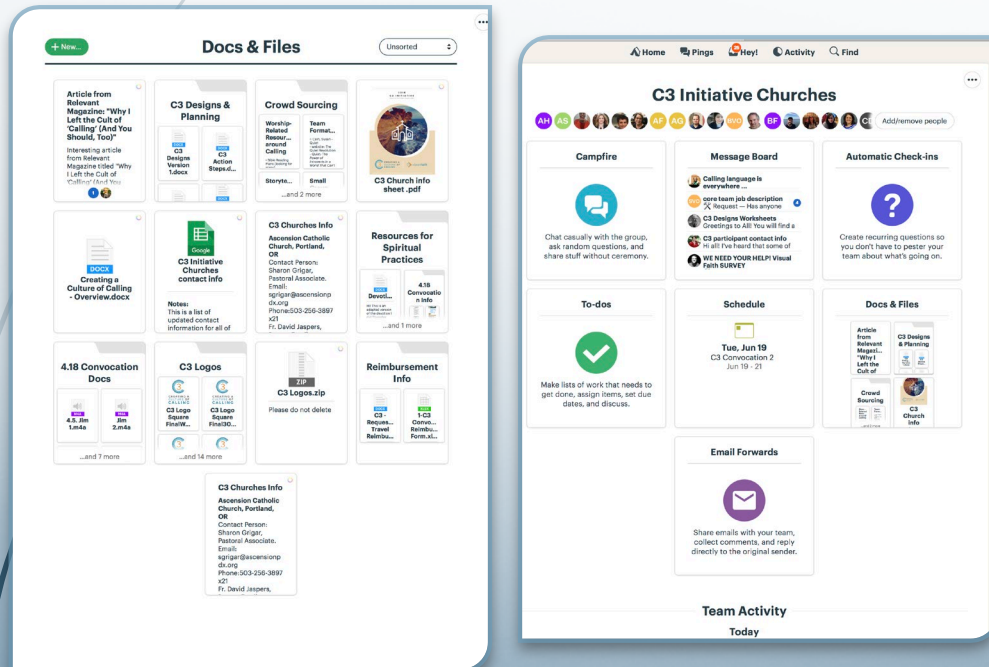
+ New...

Docs & Files

Unsorted

Article from Relevant Magazine: "Why I Left the Cult of 'Calling' (And You Should, Too)"

Interesting article from Relevant Magazine titled "Why I Left the Cult of 'Calling' (And You

1

C3 Designs & Planning

DOCX C3 Designs Version 1.docx

DOCX C3 Action Steps.d...

Crowd Sourcing

Worship-Related Resour... around Calling

Team Format...

Storyte...

Small

...and 2 more

C3 Church info sheet .pdf

DOCX Creating a Culture of Calling - Overview.docx

Google C3 Initiative Churches contact info

Notes: This is a list of updated contact information for all of

C3 Churches Info

Ascension Catholic Church, Portland, OR
Contact Person: Sharon Grigar, Pastoral Associate.
Email: sgrigar@ascensionpdx.org
Phone:503-256-3897 x21
Fr. David Jaspers,

Resources for Spiritual Practices

Devoti...

4.18 Convocation Info

...and 1 more

4.18 Convocation Docs

4.5. Jim 1.m4a

Jim 2.m4a

...and 7 more

C3 Logos

C3 Logo Square FinalW...

C3 Logo Square Final30...

...and 14 more

ZIP C3 Logos.zip

Please do not delete

Reimbursement Info

C3 - Reques... Travel Reimbu...

1-C3 Convo... Reimbu... Form.xl...

C3 Churches Info

Ascension Catholic Church, Portland, OR
Contact Person: Sharon Grigar, Pastoral Associate.
Email: sgrigar@ascensionpdx.org
Phone:503-256-3897 x21
Fr. David Jaspers,

Home Pings Hey! Activity Find

C3 Initiative Churches

AH AS AF AG BF CS Add/remove people

Campfire

Chat casually with the group, ask random questions, and share stuff without ceremony.

Message Board

Calling language is everywhere ...
core team job description Request — Has anyone 4
C3 Designs Worksheets Greetings to All! You will find a
C3 participant contact info Hi all! I've heard that some of
WE NEED YOUR HELP! Visual Faith SURVEY

Automatic Check-ins

Create recurring questions so you don't have to pester your team about what's going on.

To-dos

Make lists of work that needs to get done, assign items, set due dates, and discuss.

Schedule

Tue, Jun 19
C3 Convocation 2
Jun 19 - 21

Docs & Files

Article from Relevant Magazi... "Why I Left the Cult of

C3 Designs & Planning

Crowd Sourcing

C3 Church Info

Email Forwards

Share emails with your team, collect comments, and reply directly to the original sender.

Team Activity

Today